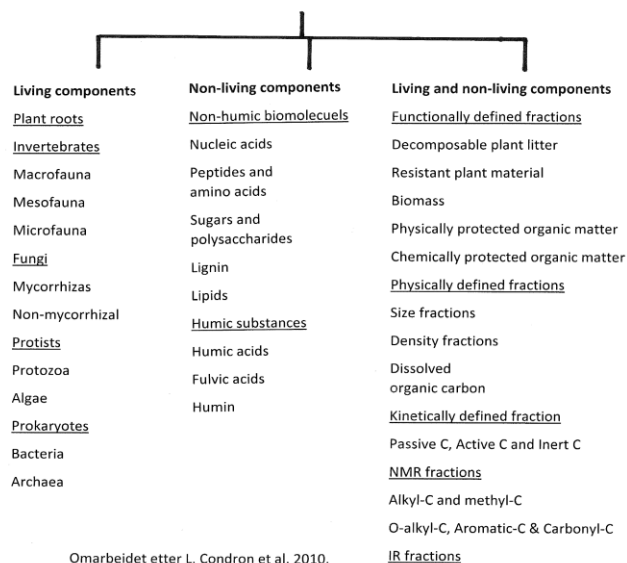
Living components
Plant roots
Invertebrates
Macrofauna
Mesofauna
Microfauna
Fungi
Mycorrhizas
Non-mycorrhizal
Protists
Protozoa
Algae
Prokaryotes
Bacteria
Archaea

Non-living components
Non-humic biomolecuels
Nucleic acids
Peptides and amino acids
Sugars and polysaccharides
Lignin
Lipids
Humic substances
Humic acids
Fulvic acids
Humin

Living and non-living components
Functionally defined fractions
Decomposable plant litter
Resistant plant material
Biomass
Physically protected organic matter
Chemically protected organic matter
Physically defined fractions
Size fractions
Density fractions
Dissolved organic carbon
Kinetically defined fraction
Passive C, Active C and Inert C
NMR fractions
Alkyl-C and methyl-C
O-alkyl-C, Aromatic-C & Carbonyl-C
IR fractions

Omarbeidet etter L. Condron et al. 2010.